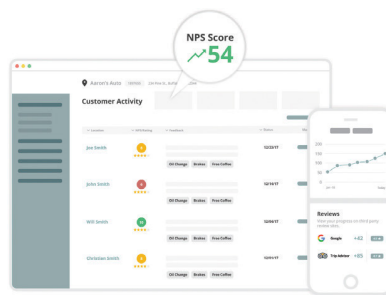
NPS Score
54

Karen's Auto

Customer Activity

Joe Smith
Oil Change Brakes Free Coffee
12/23/17

John Smith
Oil Change Brakes Free Coffee
12/19/17

Will Smith
Oil Change Brakes Free Coffee
12/15/17

Christian Smith
Oil Change Brakes Free Coffee
12/11/17

Reviews

Google +42

Trip Advisor +85